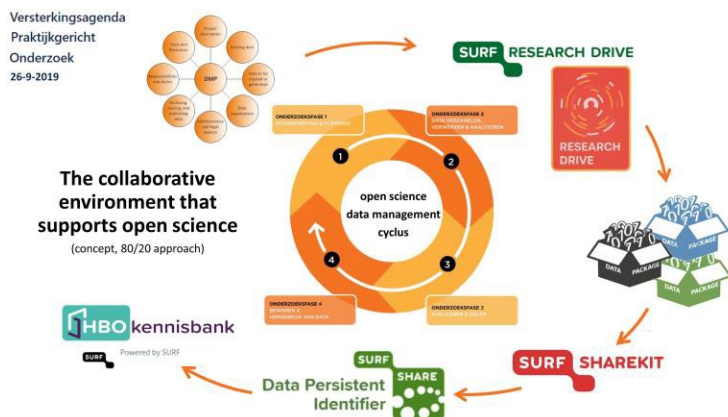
Versterkingsagenda
Praktijkgericht
Onderzoek
26-9-2019

Project information
Storing data
Data and Resources
DMP
Data to be created or generated
Responsibilities and Rules
Data organisation
Archiving, sharing and publishing data
Administrative and legal aspects

SURF RESEARCH DRIVE

RESEARCH DRIVE

The collaborative environment that supports open science
(concept, 80/20 approach)

ONDERZOEKSFASE 1
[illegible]

ONDERZOEKSFASE 2
DATA VERZAMELEN, VERWERKEN & ANALYSEREN

open science
data management
cyclus

1
2
3
4

ONDERZOEKSFASE 4
BEWAREN & HERGEBRUIK VAN DATA

ONDERZOEKSFASE 3
PUBLICEREN & DELEN

DATA PACKAGE
DATA PACKAGE
DATA PACKAGE

HBO kennisbank
SURF Powered by SURF

SURF SHAREKIT

Data Persistent Identifier

SURF SHARE